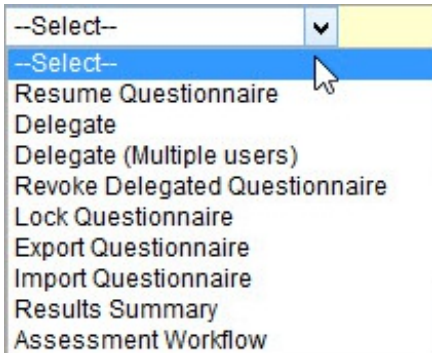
--Select--
--Select--
Resume Questionnaire
Delegate
Delegate (Multiple users)
Revoke Delegated Questionnaire
Lock Questionnaire
Export Questionnaire
Import Questionnaire
Results Summary
Assessment Workflow